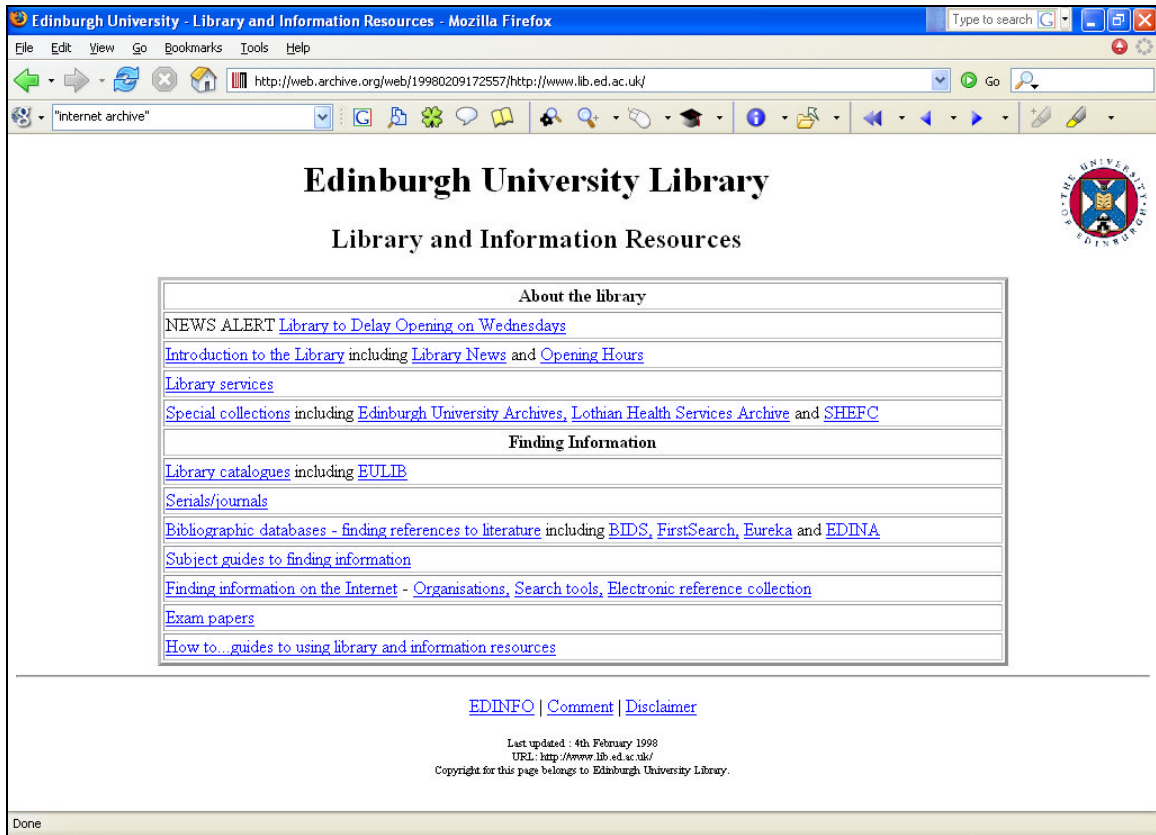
Edinburgh University - Library and Information Resources - Mozilla Firefox

Type to search

File Edit View Go Bookmarks Tools Help

http://web.archive.org/web/19980209172557/http://www.lib.ed.ac.uk/

Go

"internet archive"

Edinburgh University Library

Library and Information Resources

THE UNIVERSITY OF EDINBURGH

| About the library |
|---|
| NEWS ALERT Library to Delay Opening on Wednesdays |
| Introduction to the Library including Library News and Opening Hours |
| Library services |
| Special collections including Edinburgh University Archives, Lothian Health Services Archive and SHEFC |
| Finding Information |
| Library catalogues including EULIB |
| Serials/journals |
| Bibliographic databases - finding references to literature including BIDS, FirstSearch, Eureka and EDINA |
| Subject guides to finding information |
| Finding information on the Internet - Organisations, Search tools, Electronic reference collection |
| Exam papers |
| How to...guides to using library and information resources |

EDINFO | Comment | Disclaimer

Last updated : 4th February 1998
URL: http://www.lib.ed.ac.uk/
Copyright for this page belongs to Edinburgh University Library.

Done